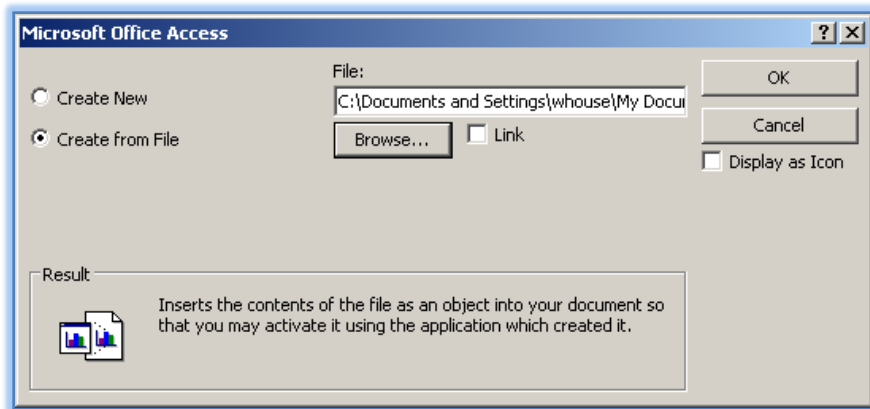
Microsoft Office Access

?

X

Create New

Create from File

File:

C:\Documents and Settings\whouse\My Docu

Browse...

Link

OK

Cancel

Display as Icon

Result

Inserts the contents of the file as an object into your document so that you may activate it using the application which created it.